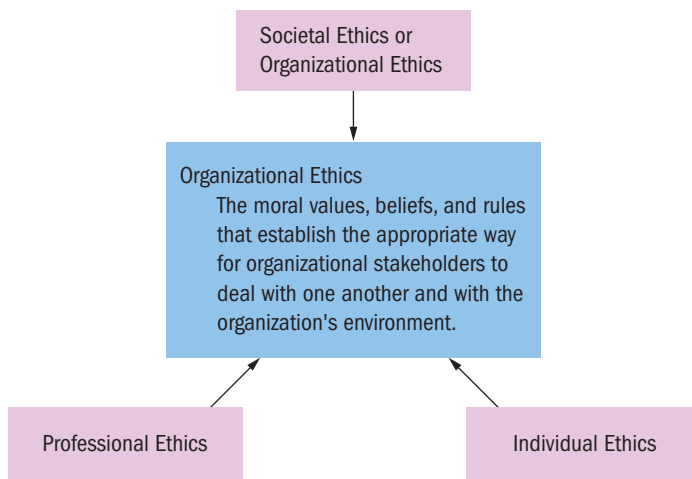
Societal Ethics or Organizational Ethics

Organizational Ethics
The moral values, beliefs, and rules that establish the appropriate way for organizational stakeholders to deal with one another and with the organization's environment.

Professional Ethics

Individual Ethics